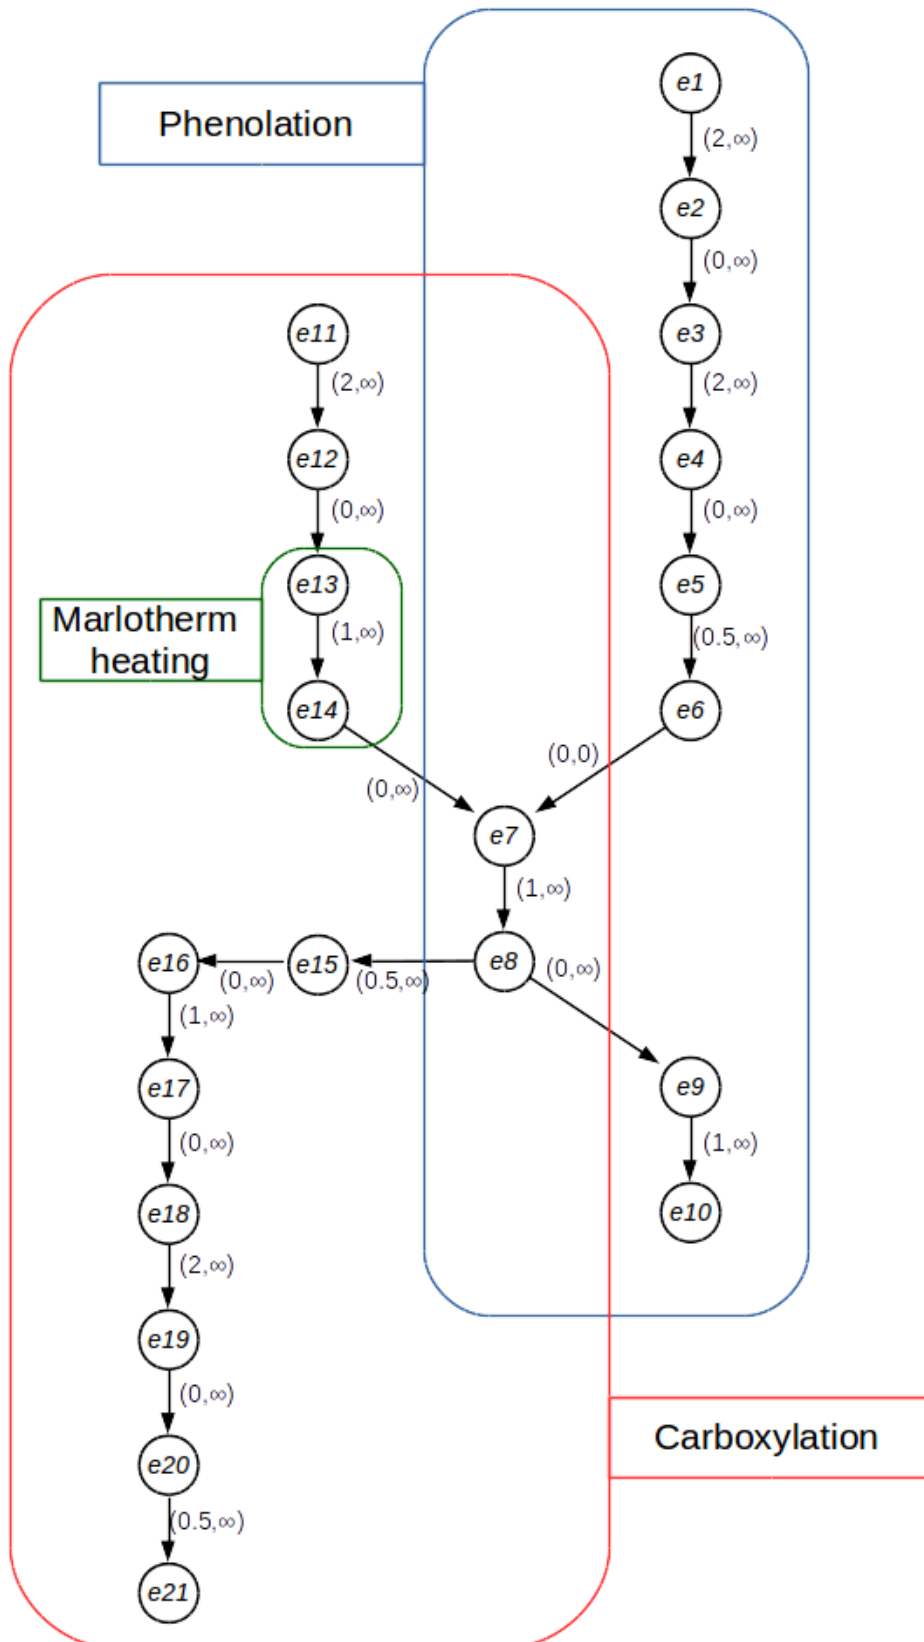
Phenolation

e1
$(2,\infty)$
e2
$(0,\infty)$
e3
$(2,\infty)$
e4
$(0,\infty)$
e5
$(0.5,\infty)$
e6

e11
$(2,\infty)$
e12
$(0,\infty)$
e13
Marlotherm heating
$(1,\infty)$
e14

$(0,\infty)$
$(0,0)$
e7
$(1,\infty)$
e8
$(0,\infty)$
e16
$(0,\infty)$
e15
$(0.5,\infty)$
$(1,\infty)$
e17
$(0,\infty)$
e18
$(2,\infty)$
e19
$(0,\infty)$
e20
$(0.5,\infty)$
e21

e9
$(1,\infty)$
e10

Carboxylation